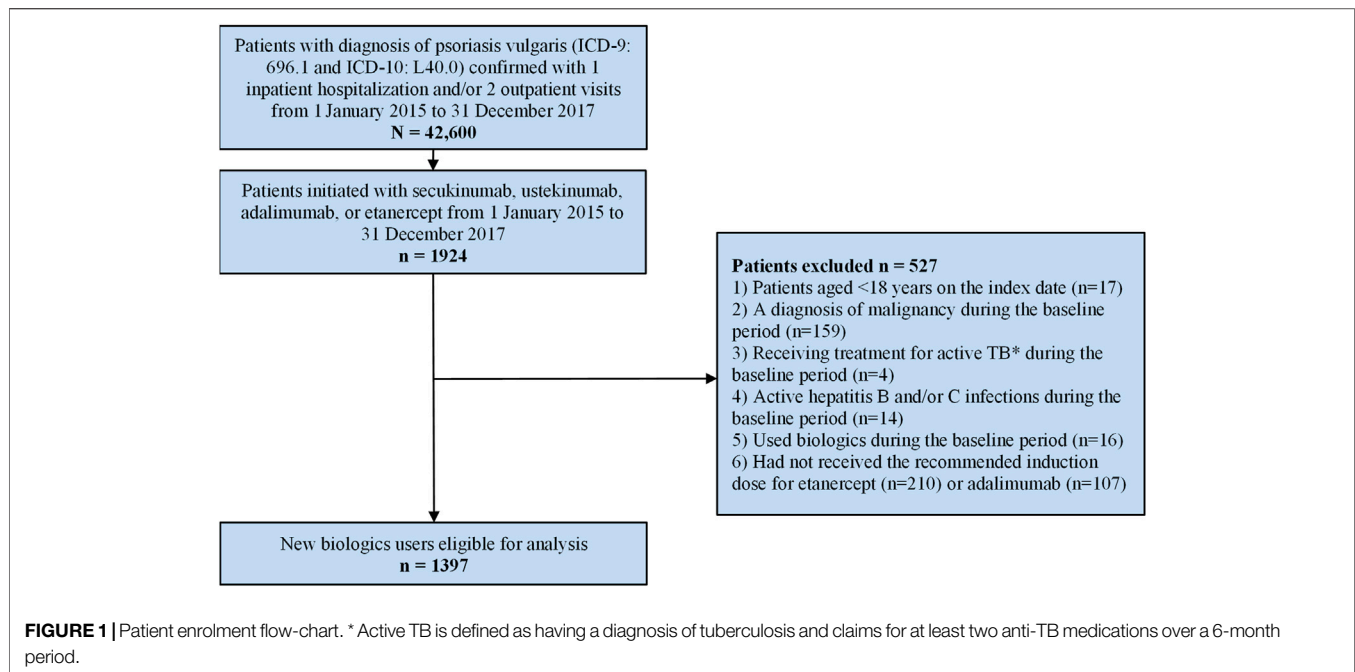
Patients with diagnosis of psoriasis vulgaris (ICD-9: 696.1 and ICD-10: L40.0) confirmed with 1 inpatient hospitalization and/or 2 outpatient visits from 1 January 2015 to 31 December 2017
**N = 42,600**

Patients initiated with secukinumab, ustekinumab, adalimumab, or etanercept from 1 January 2015 to 31 December 2017
**n = 1924**

**Patients excluded n = 527**
1) Patients aged <18 years on the index date (n=17)
2) A diagnosis of malignancy during the baseline period (n=159)
3) Receiving treatment for active TB* during the baseline period (n=4)
4) Active hepatitis B and/or C infections during the baseline period (n=14)
5) Used biologics during the baseline period (n=16)
6) Had not received the recommended induction dose for etanercept (n=210) or adalimumab (n=107)

New biologics users eligible for analysis
**n = 1397**

**FIGURE 1 |** Patient enrolment flow-chart. * Active TB is defined as having a diagnosis of tuberculosis and claims for at least two anti-TB medications over a 6-month period.